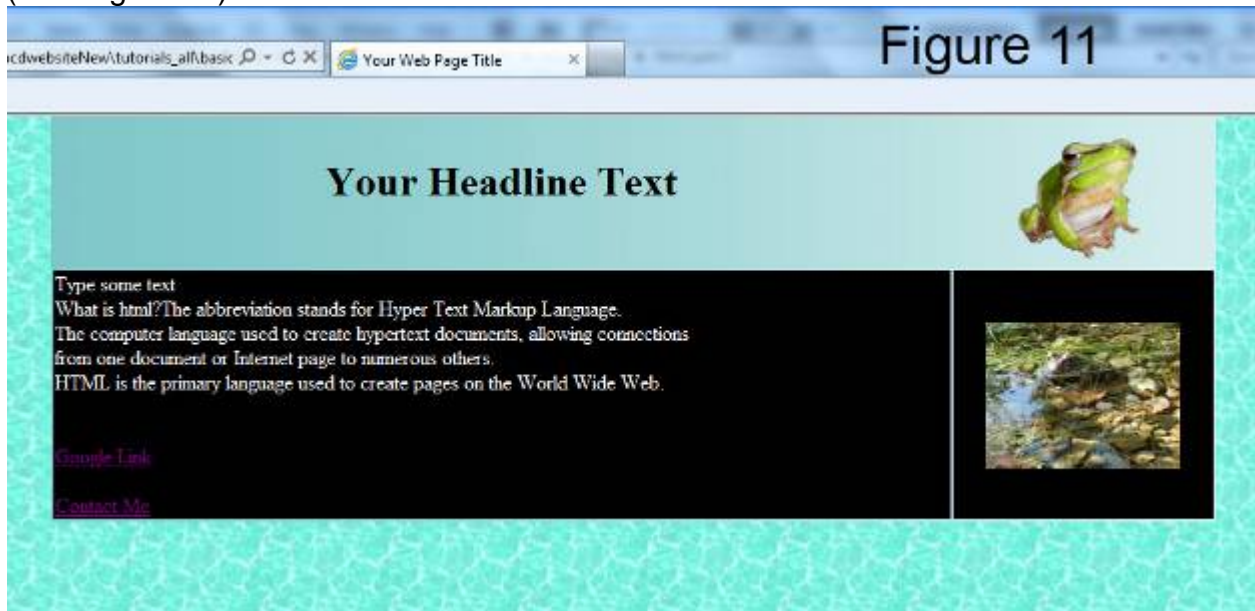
cdwebsiteNew\tutorials_alf\basic

Your Web Page Title

Figure 11

Your Headline Text

Type some text
What is html?The abbreviation stands for Hyper Text Markup Language.
The computer language used to create hypertext documents, allowing connections from one document or Internet page to numerous others.
HTML is the primary language used to create pages on the World Wide Web.

Google Link

Contact Me